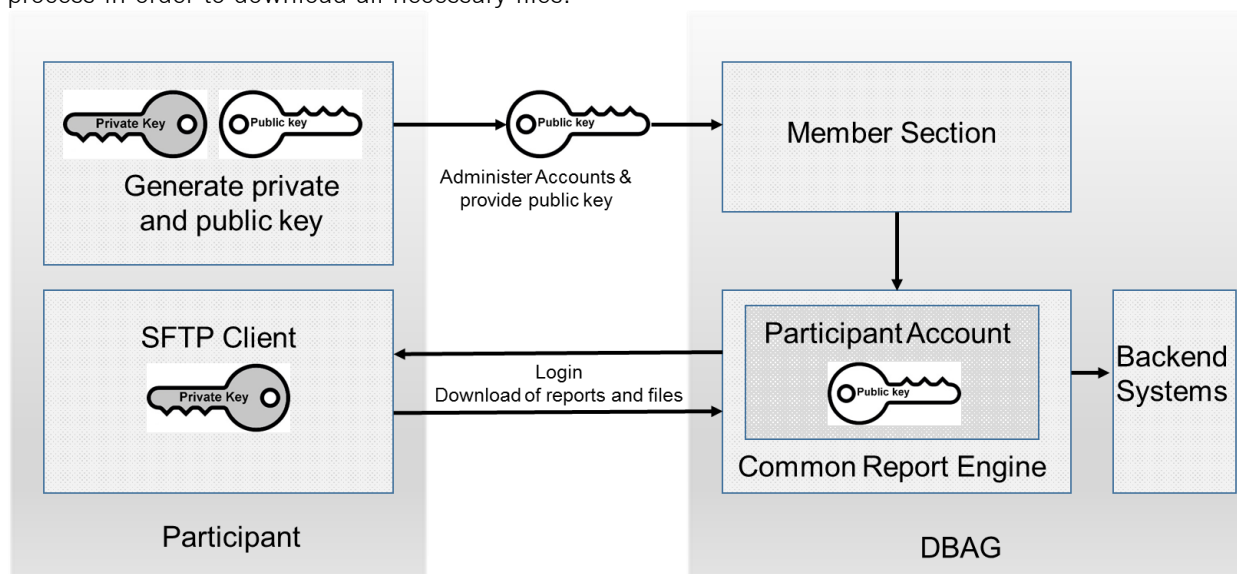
process in order to download all necessary files.

Private Key
Public key
Generate private and public key

Public key
Administer Accounts & provide public key

Member Section

SFTP Client
Private Key

Login
Download of reports and files

Participant Account
Public key
Common Report Engine

Backend Systems

Participant

DBAG